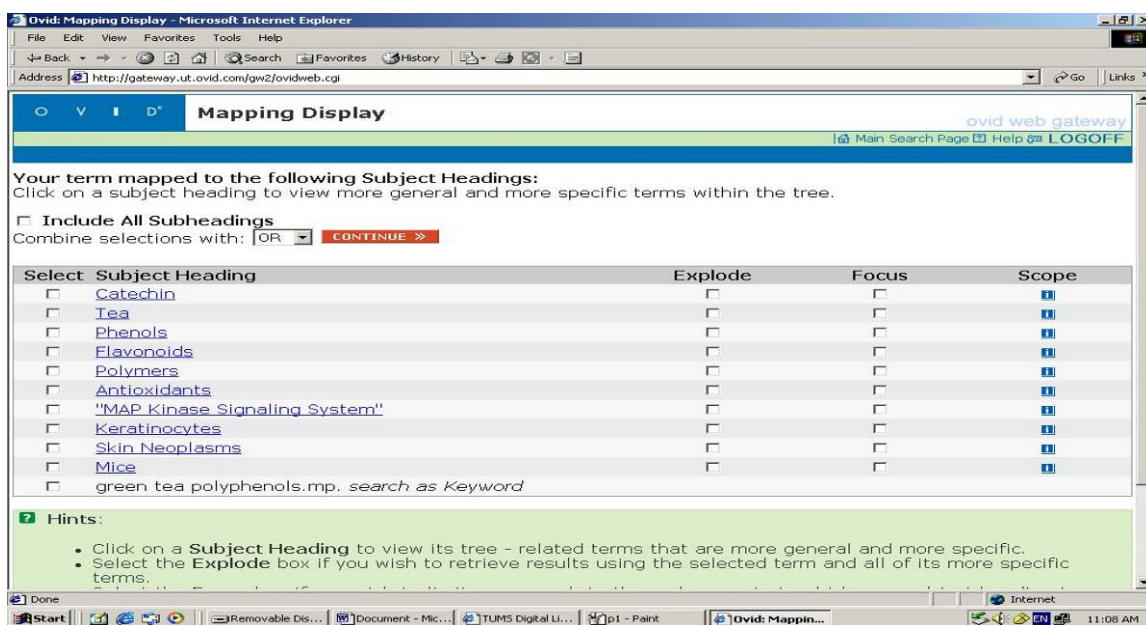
Ovid: Mapping Display - Microsoft Internet Explorer

File Edit View Favorites Tools Help

Back Search Favorites History

Address http://gateway.ut.ovid.com/gw2/ovidweb.cgi

Go Links

O V I D

Mapping Display

ovid web gateway

Main Search Page Help LOGOFF

Your term mapped to the following Subject Headings:
Click on a subject heading to view more general and more specific terms within the tree.

Include All Subheadings
Combine selections with: OR CONTINUE »

| Select | Subject Heading | Explode | Focus | Scope |
|---|---|---|---|---|
| | Catechin | | | |
| | Tea | | | |
| | Phenols | | | |
| | Flavonoids | | | |
| | Polymers | | | |
| | Antioxidants | | | |
| | "MAP Kinase Signaling System" | | | |
| | Keratinocytes | | | |
| | Skin Neoplasms | | | |
| | Mice | | | |
| | green tea polyphenols.mp. search as Keyword | | | |

Hints:

• Click on a Subject Heading to view its tree - related terms that are more general and more specific.
• Select the Explode box if you wish to retrieve results using the selected term and all of its more specific terms.
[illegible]

Done

Internet

Start Removable Dis... Document - Mic... TUMS Digital Li... p1 - Paint Ovid: Mappin... EN 11:08 AM